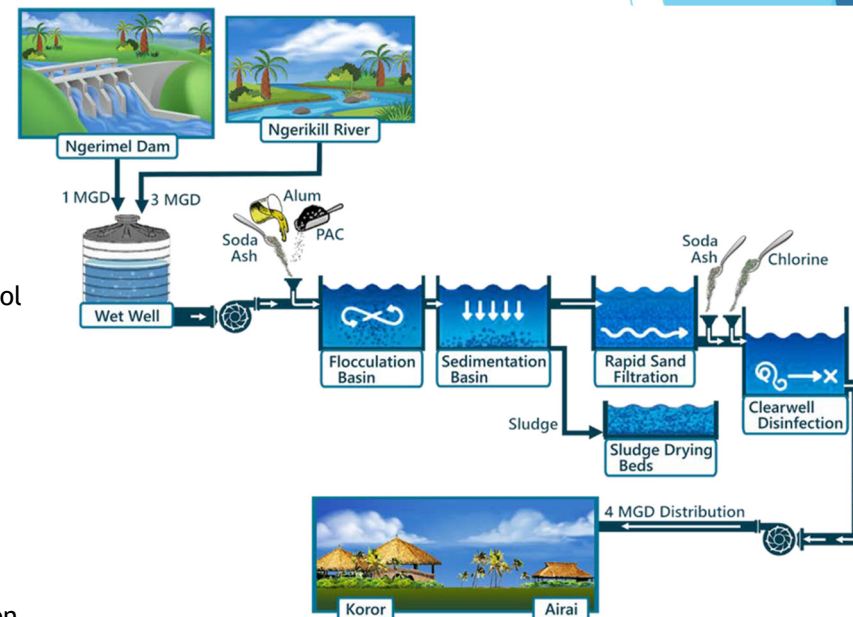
Ngerimel Dam

Ngerikill River

1 MGD

3 MGD

Alum

Soda Ash

PAC

ol

Wet Well

Flocculation Basin

Sedimentation Basin

Soda Ash

Chlorine

Rapid Sand Filtration

Clearwell Disinfection

Sludge

Sludge Drying Beds

4 MGD Distribution

Koror

Airai

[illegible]